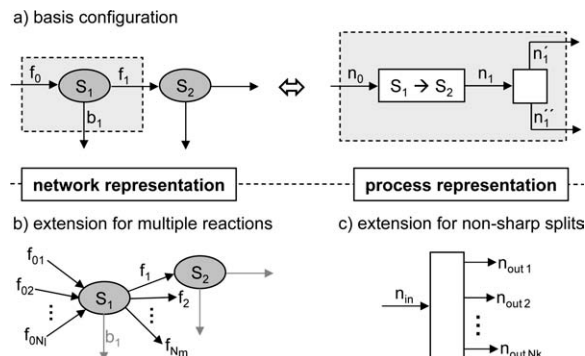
a) basis configuration

$f_0$ $S_1$ $f_1$ $S_2$ $b_1$

⇔

$n_0$ $S_1 \rightarrow S_2$ $n_1$ $n_1'$ $n_1''$

network representation

process representation

b) extension for multiple reactions

$f_{01}$ $f_{02}$ ⋮ $f_{0N_i}$ $S_1$ $f_1$ $S_2$ $f_2$ ⋮ $f_{N_m}$ $b_1$

c) extension for non-sharp splits

$n_{in}$ $n_{out\,1}$ $n_{out\,2}$ ⋮ $n_{out\,Nk}$